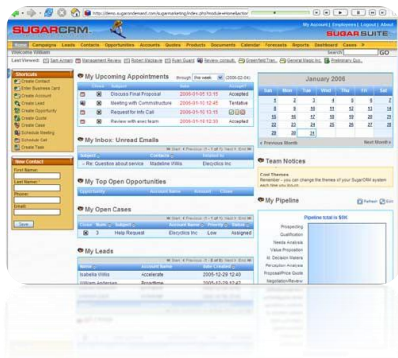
http://demo.sugarondemand.com/sugarmarketing/index.php?module=Home&action=

SUGARCRM

My Account | Employees | Logout | About

SUGAR SUITE

Home Campaigns Leads Contacts Opportunities Accounts Quotes Products Documents Calendar Forecasts Reports Dashboard Cases

Welcome William

Search

GO

Last Viewed: Sam Ackers Management Review Robert Waldorf Ryan Quest Review Consult... Greenfield Firm... General Music Inc. Preliminary Quo...

Shortcuts

Create Contact

Enter Business Card

Create Account

Create Lead

Create Opportunity

Create Quote

Create Case

Schedule Meeting

Schedule Call

Create Task

New Contact

First Name:

Last Name: *

Phone:

Email:

Save

My Upcoming Appointments through the week (2006-02-04)

Close | Subject | Start Date | Status

Discuss Final Proposal | 2006-01-10 13:15 | Accepted

Meeting with Communications | 2006-01-10 12:45 | Tentative

Request for Info Call | 2006-01-11 09:00 |

Review with exec team | 2006-01-13 13:30 | Accepted

My Inbox: Unread Emails

Subject | Contact | Related to

Re: Question about service | Madeline Willis | Electrico Inc

My Top Open Opportunities

My Open Cases

Close | Num | Subject | Account Name | Priority | Status

3 | Help Request | Electrico Inc | Low | Assigned

My Leads

Isabella Willis | Accelerate | 2005-12-28 12:40

William Anderson | Proxytime | 2005-12-28 12:43

January 2006

Sun | Mon | Tue | Wed | Thu | Fri | Sat

1 | 2 | 3 | 4 | 5 | 6 | 7

8 | 9 | 10 | 11 | 12 | 13 | 14

15 | 16 | 17 | 18 | 19 | 20 | 21

22 | 23 | 24 | 25 | 26 | 27 | 28

29 | 30 | 31

< Previous Month

Next Month >

Team Notices

Cool Themes

Remember - you can change the themes of your SugarCRM system each time you login.

My Pipeline

Refresh Edit

Pipeline total is $0K

Prospecting

Qualification

Needs Analysis

Value Proposition

Id. Decision Makers

Perception Analysis

Proposal/Price Quote

Negotiation/Review